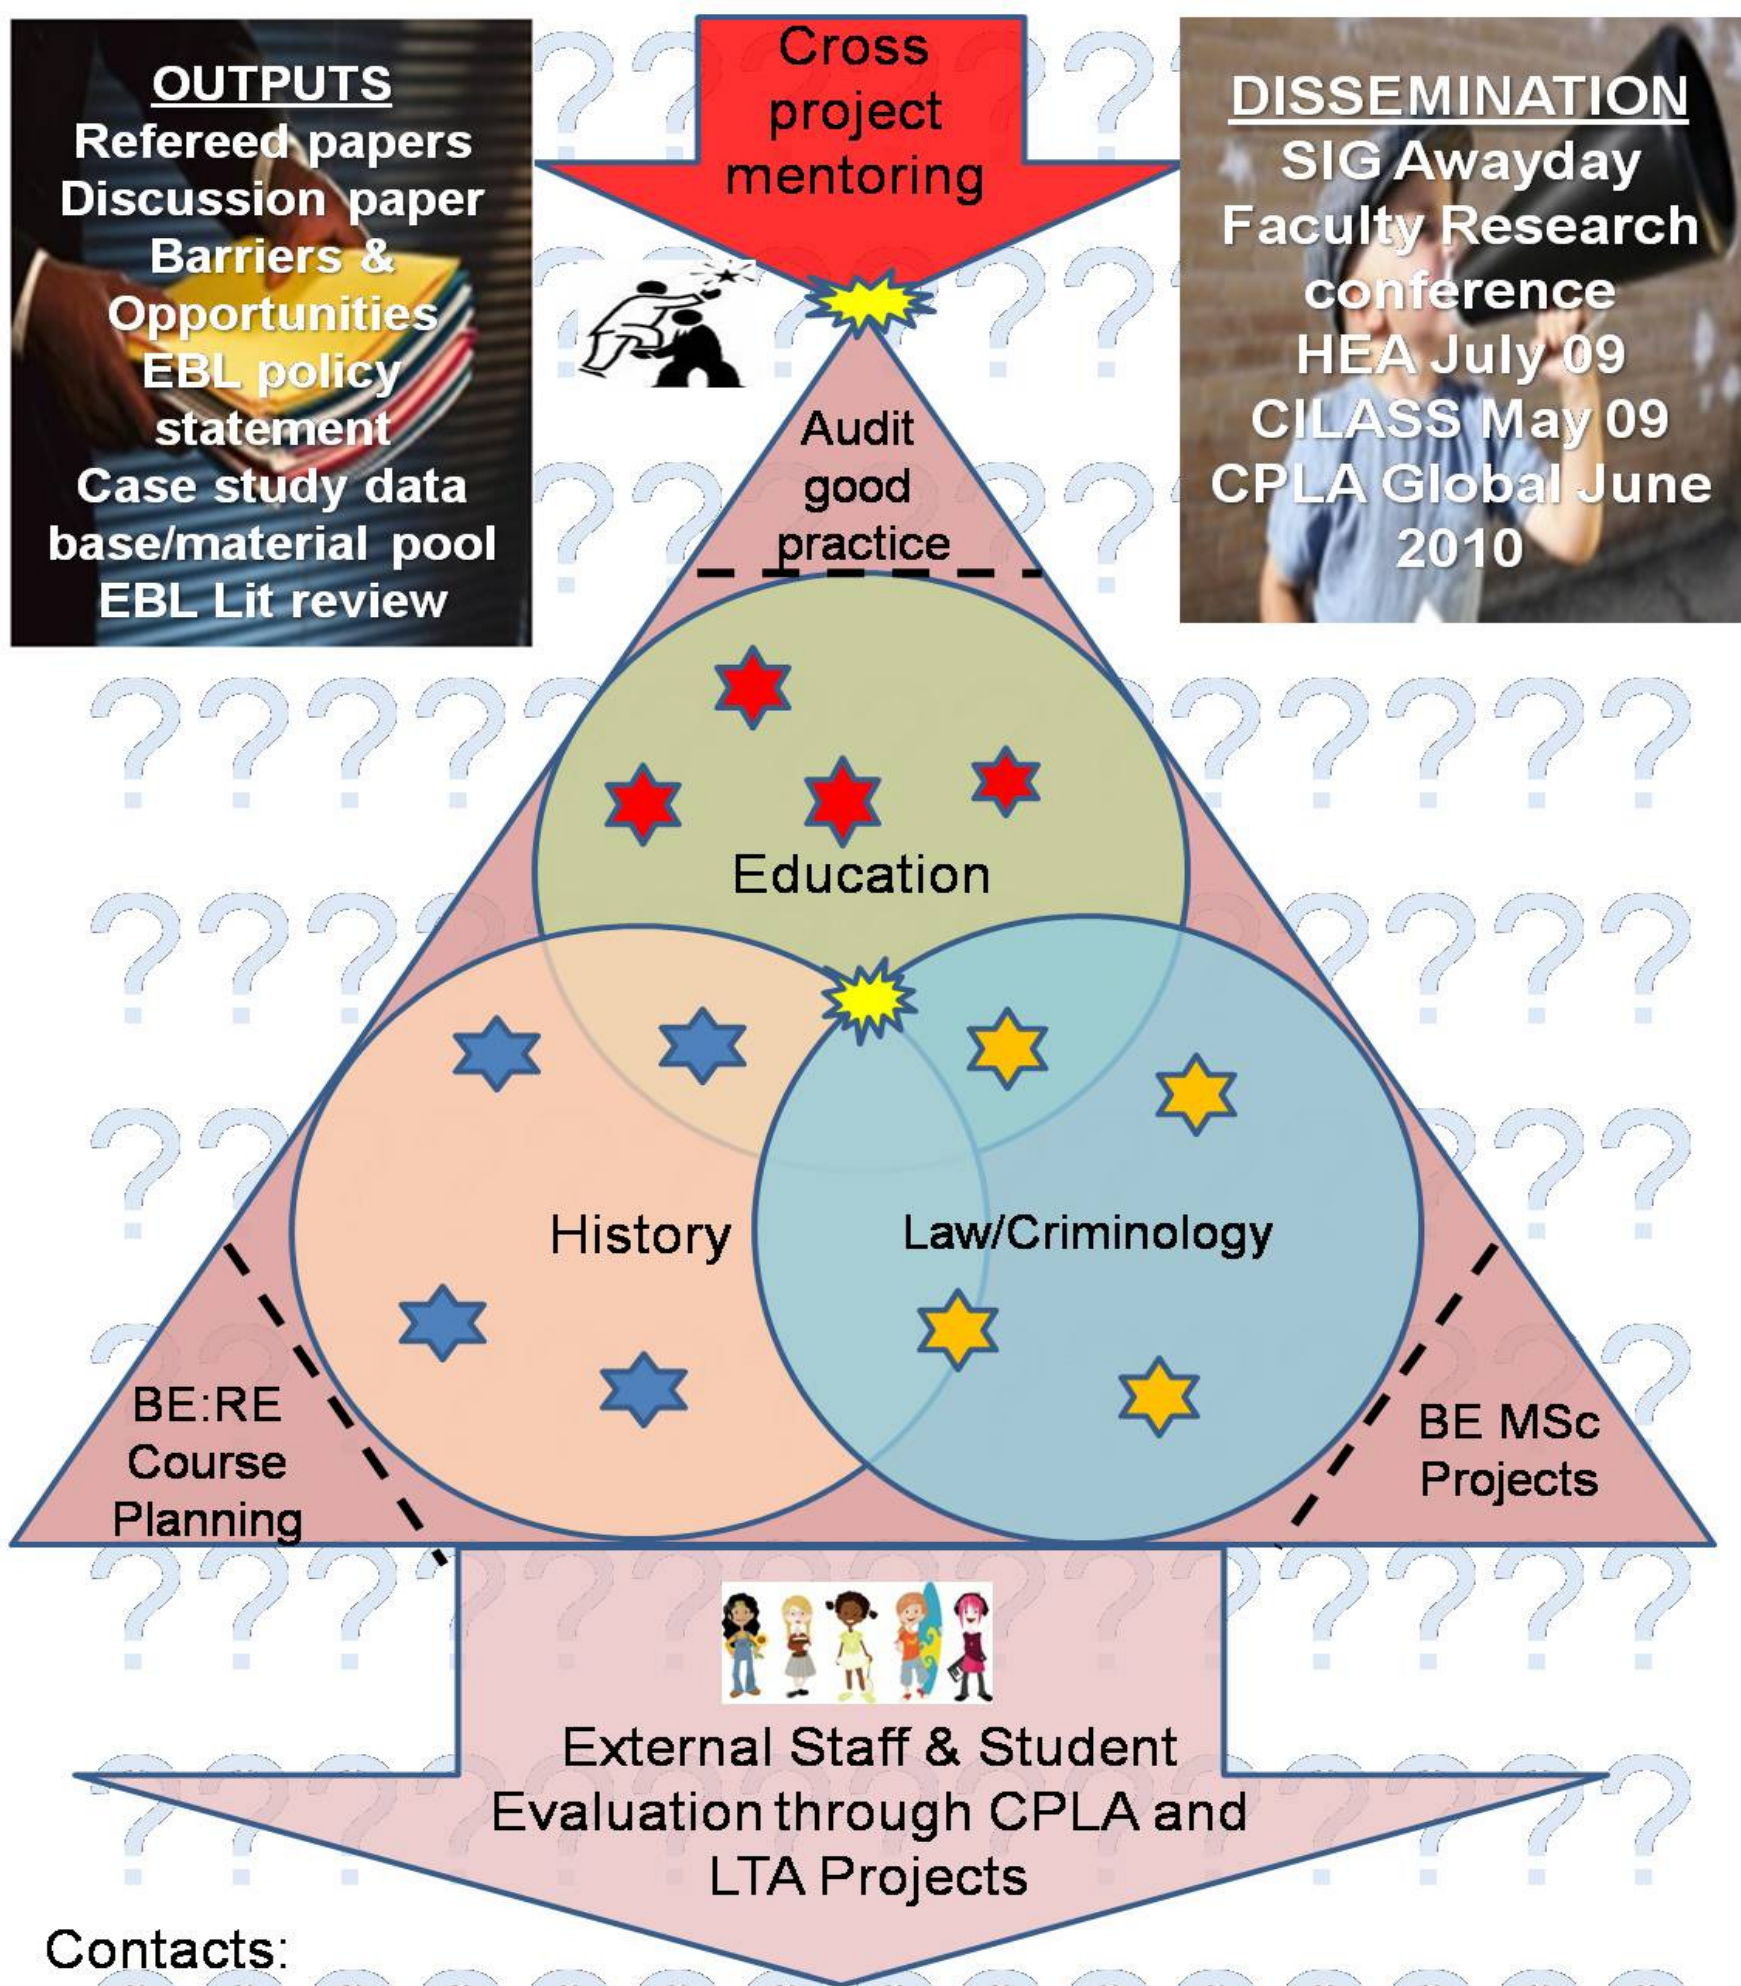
OUTPUTS
Refereed papers
Discussion paper
Barriers & Opportunities
EBL policy statement
Case study data base/material pool
EBL Lit review

Cross project mentoring

DISSEMINATION
SIG Awayday
Faculty Research conference
HEA July 09
CILASS May 09
CPLA Global June 2010

Audit good practice

Education

History

Law/Criminology

BE:RE Course Planning

BE MSc Projects

External Staff & Student Evaluation through CPLA and LTA Projects

Contacts: